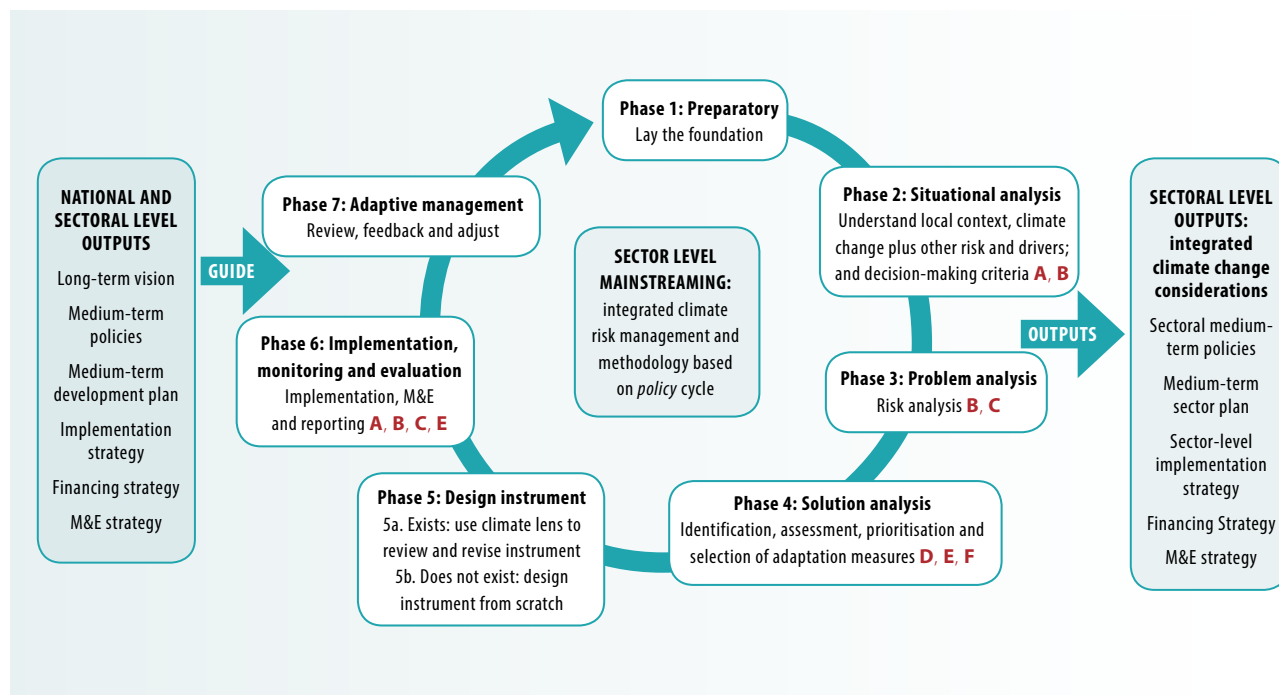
NATIONAL AND SECTORAL LEVEL OUTPUTS

Long-term vision

Medium-term policies

Medium-term development plan

Implementation strategy

Financing strategy

M&E strategy

GUIDE

Phase 1: Preparatory
Lay the foundation

Phase 2: Situational analysis
Understand local context, climate change plus other risk and drivers; and decision-making criteria A, B

Phase 3: Problem analysis
Risk analysis B, C

Phase 4: Solution analysis
Identification, assessment, prioritisation and selection of adaptation measures D, E, F

Phase 5: Design instrument
5a. Exists: use climate lens to review and revise instrument
5b. Does not exist: design instrument from scratch

Phase 6: Implementation, monitoring and evaluation
Implementation, M&E and reporting A, B, C, E

Phase 7: Adaptive management
Review, feedback and adjust

SECTOR LEVEL MAINSTREAMING:
integrated climate risk management and methodology based on policy cycle

OUTPUTS

SECTORAL LEVEL OUTPUTS: integrated climate change considerations

Sectoral medium-term policies

Medium-term sector plan

Sector-level implementation strategy

Financing Strategy

M&E strategy